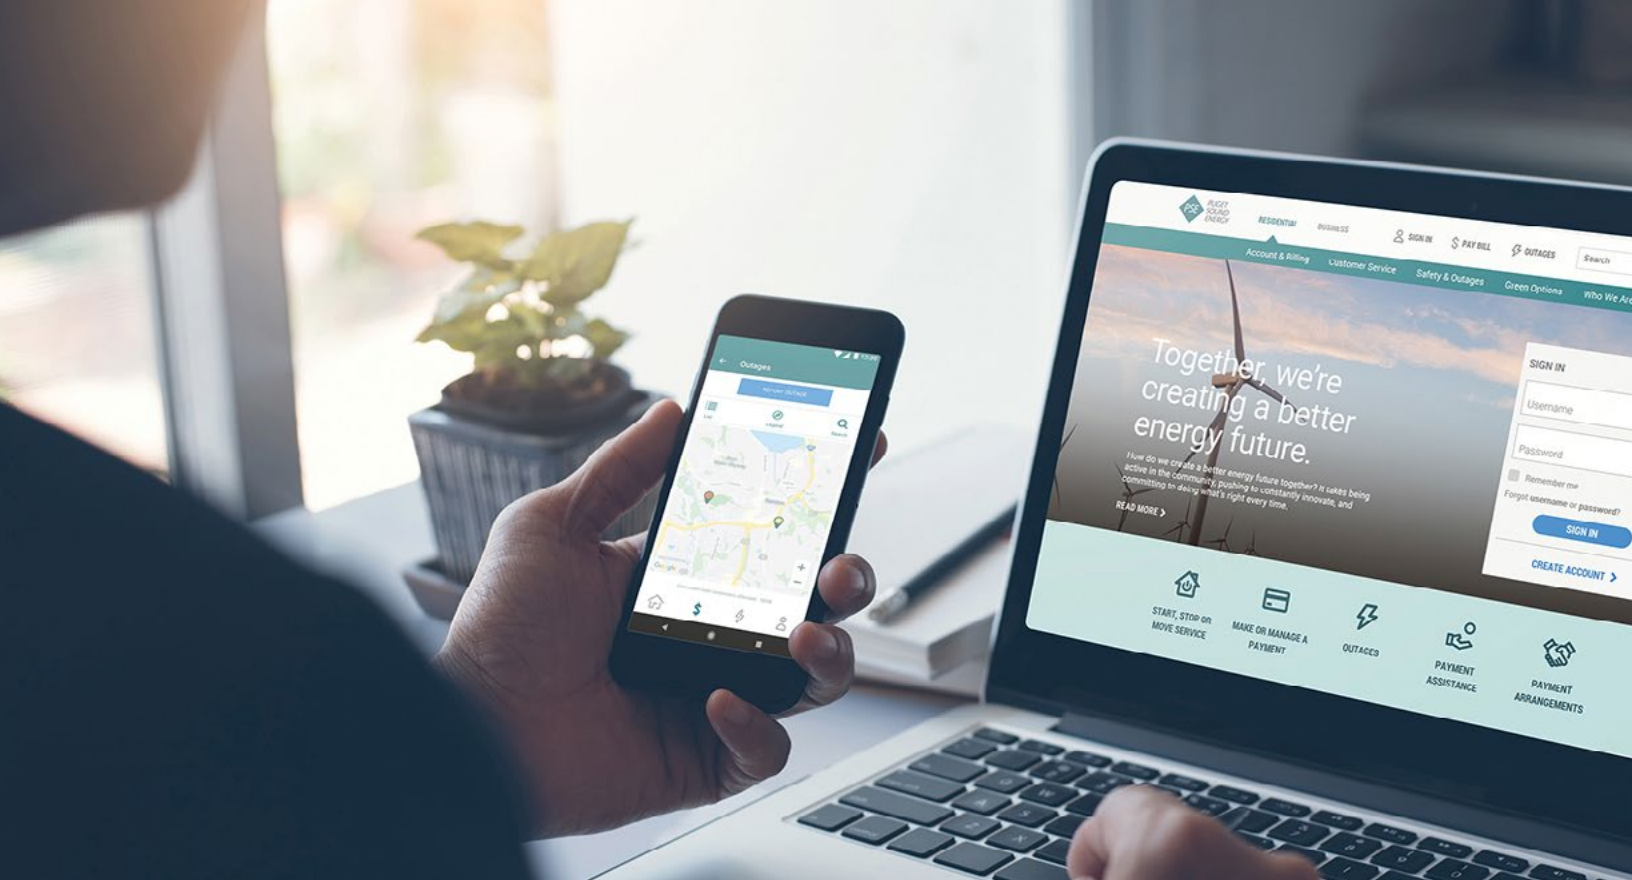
Outages

REPORT OUTAGE

List

Legend

Search

PSE PUGET SOUND ENERGY

RESIDENTIAL

BUSINESS

SIGN IN

$ PAY BILL

OUTAGES

Search

Account & Billing

Customer Service

Safety & Outages

Green Options

Who We Are

Together, we're creating a better energy future.

How do we create a better energy future together? It takes being active in the community, pushing to constantly innovate, and committing to doing what's right every time.

READ MORE >

SIGN IN

Username

Password

Remember me

Forgot username or password?

SIGN IN

CREATE ACCOUNT >

START, STOP OR MOVE SERVICE

MAKE OR MANAGE A PAYMENT

OUTAGES

PAYMENT ASSISTANCE

PAYMENT ARRANGEMENTS